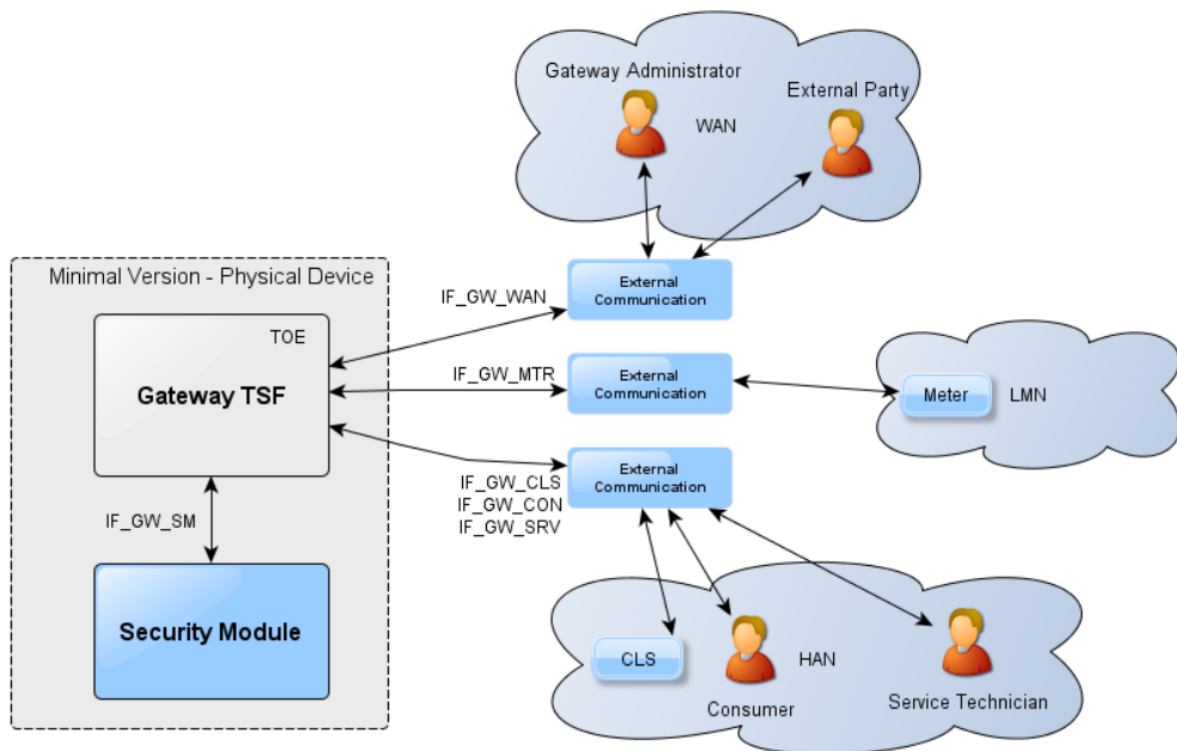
Gateway Administrator

External Party

WAN

Minimal Version - Physical Device

TOE

Gateway TSF

IF_GW_SM

Security Module

IF_GW_WAN

IF_GW_MTR

IF_GW_CLS
IF_GW_CON
IF_GW_SRV

External Communication

External Communication

External Communication

Meter

LMN

CLS

HAN

Consumer

Service Technician